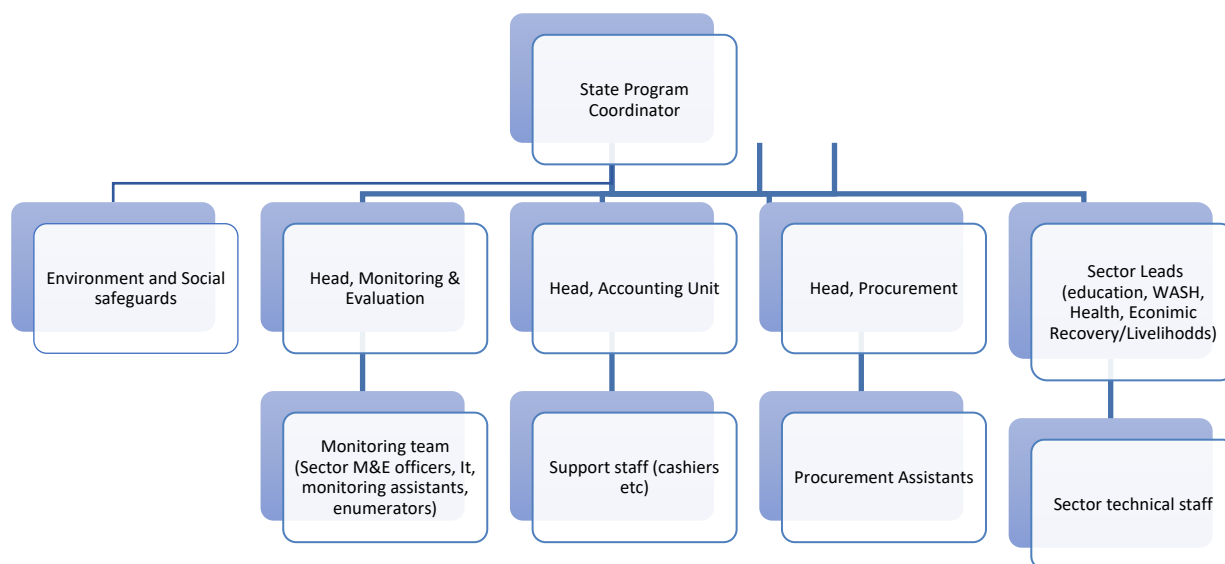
State Program Coordinator

Environment and Social safeguards

Head, Monitoring & Evaluation

Head, Accounting Unit

Head, Procurement

Sector Leads (education, WASH, Health, Econimic Recovery/Livelihodds)

Monitoring team (Sector M&E officers, It, monitoring assistants, enumerators)

Support staff (cashiers etc)

Procurement Assistants

Sector technical staff